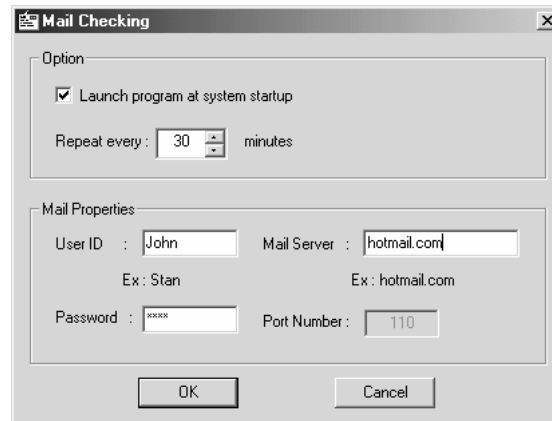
Mail Checking

Option

Launch program at system startup

Repeat every : 30 minutes

Mail Properties

User ID : John

Ex : Stan

Mail Server : hotmail.com

Ex : hotmail.com

Password : ****

Port Number : 110

OK

Cancel